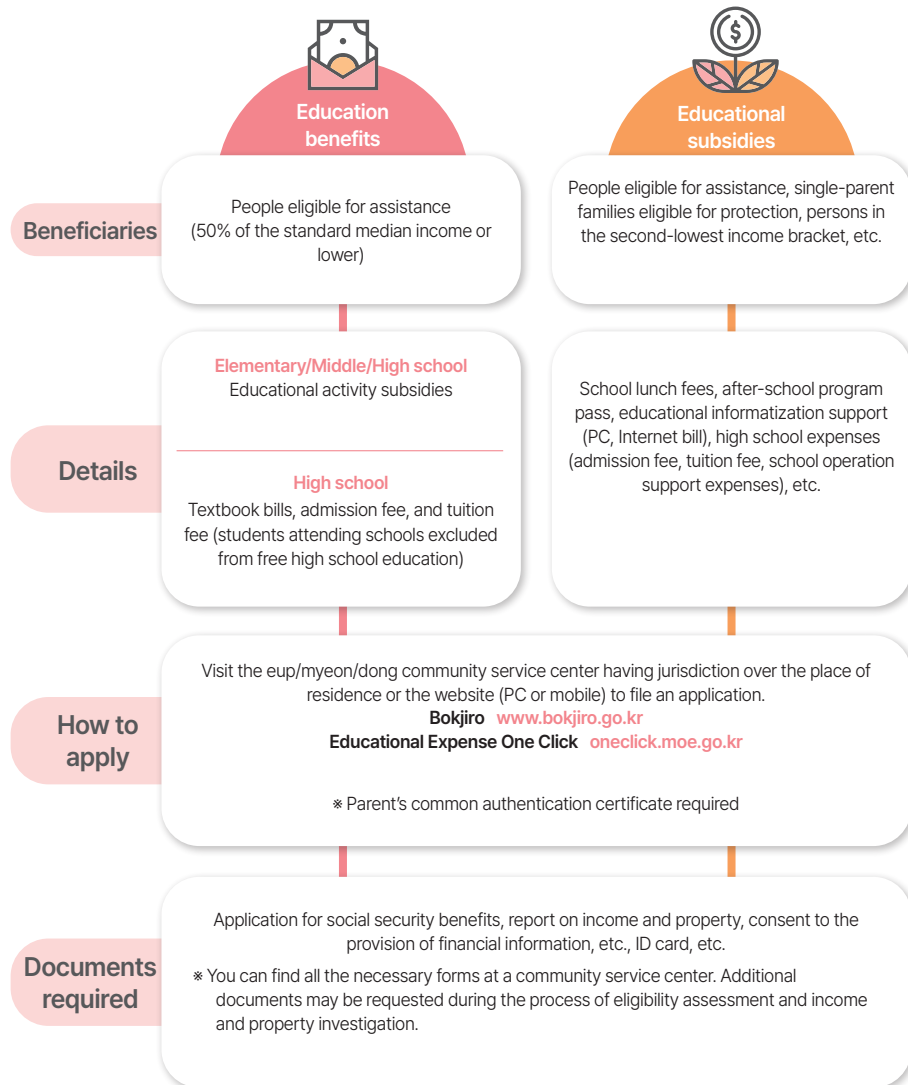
Education benefits

Educational subsidies

Beneficiaries

People eligible for assistance (50% of the standard median income or lower)

People eligible for assistance, single-parent families eligible for protection, persons in the second-lowest income bracket, etc.

Details

Elementary/Middle/High school
Educational activity subsidies

High school
Textbook bills, admission fee, and tuition fee (students attending schools excluded from free high school education)

School lunch fees, after-school program pass, educational informatization support (PC, Internet bill), high school expenses (admission fee, tuition fee, school operation support expenses), etc.

How to apply

Visit the eup/myeon/dong community service center having jurisdiction over the place of residence or the website (PC or mobile) to file an application.
Bokjiro www.bokjiro.go.kr
Educational Expense One Click oneclick.moe.go.kr

※ Parent's common authentication certificate required

Documents required

Application for social security benefits, report on income and property, consent to the provision of financial information, etc., ID card, etc.

※ You can find all the necessary forms at a community service center. Additional documents may be requested during the process of eligibility assessment and income and property investigation.